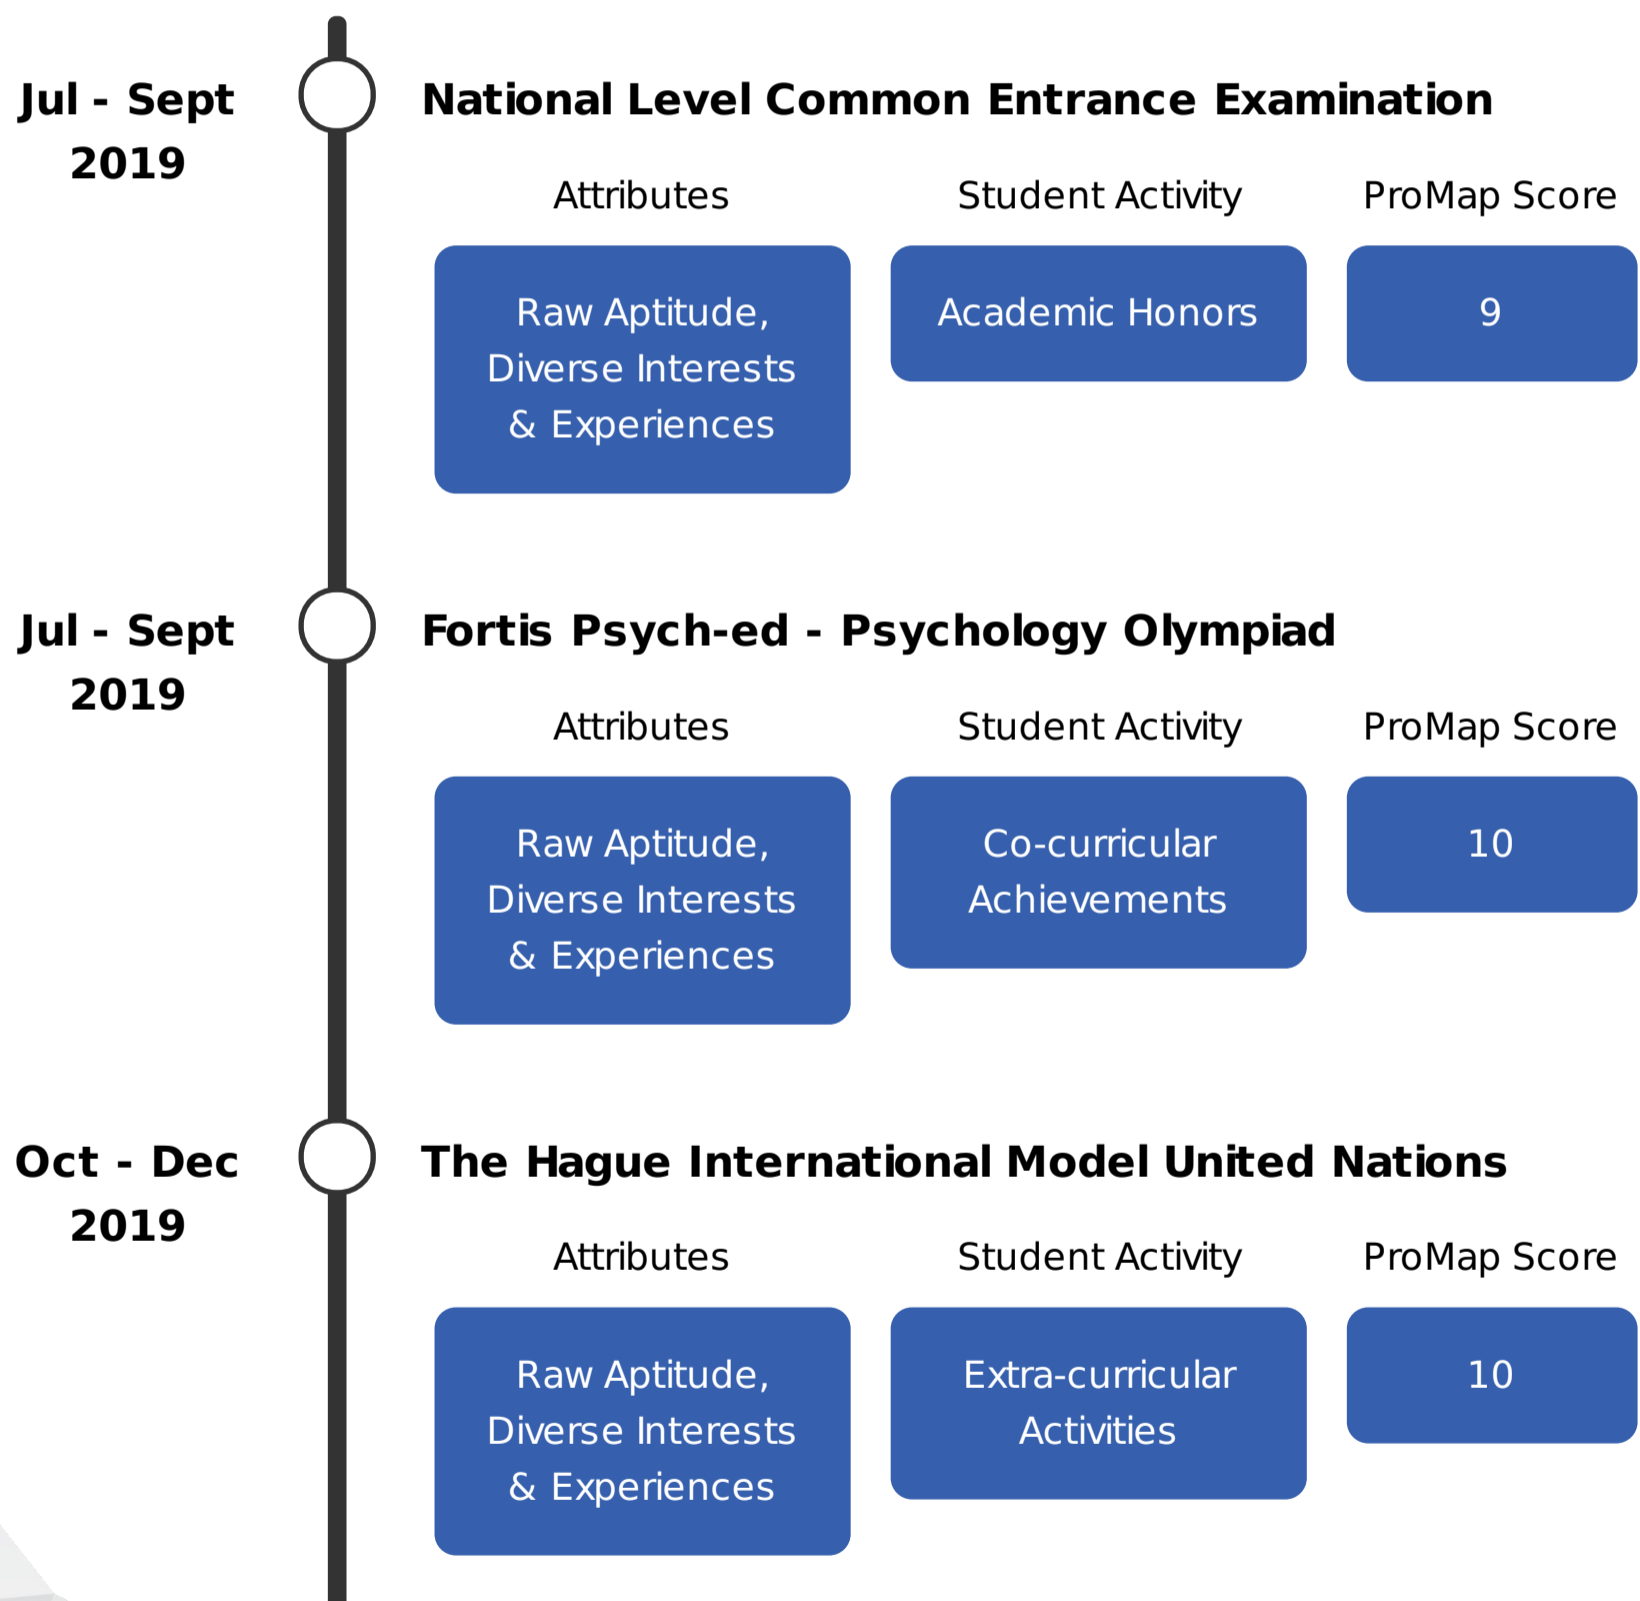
Jul - Sept 2019

National Level Common Entrance Examination

| Attributes | Student Activity | ProMap Score |
|---|---|---|
| Raw Aptitude, Diverse Interests & Experiences | Academic Honors | 9 |

Jul - Sept 2019

Fortis Psych-ed - Psychology Olympiad

| Attributes | Student Activity | ProMap Score |
|---|---|---|
| Raw Aptitude, Diverse Interests & Experiences | Co-curricular Achievements | 10 |

Oct - Dec 2019

The Hague International Model United Nations

| Attributes | Student Activity | ProMap Score |
|---|---|---|
| Raw Aptitude, Diverse Interests & Experiences | Extra-curricular Activities | 10 |